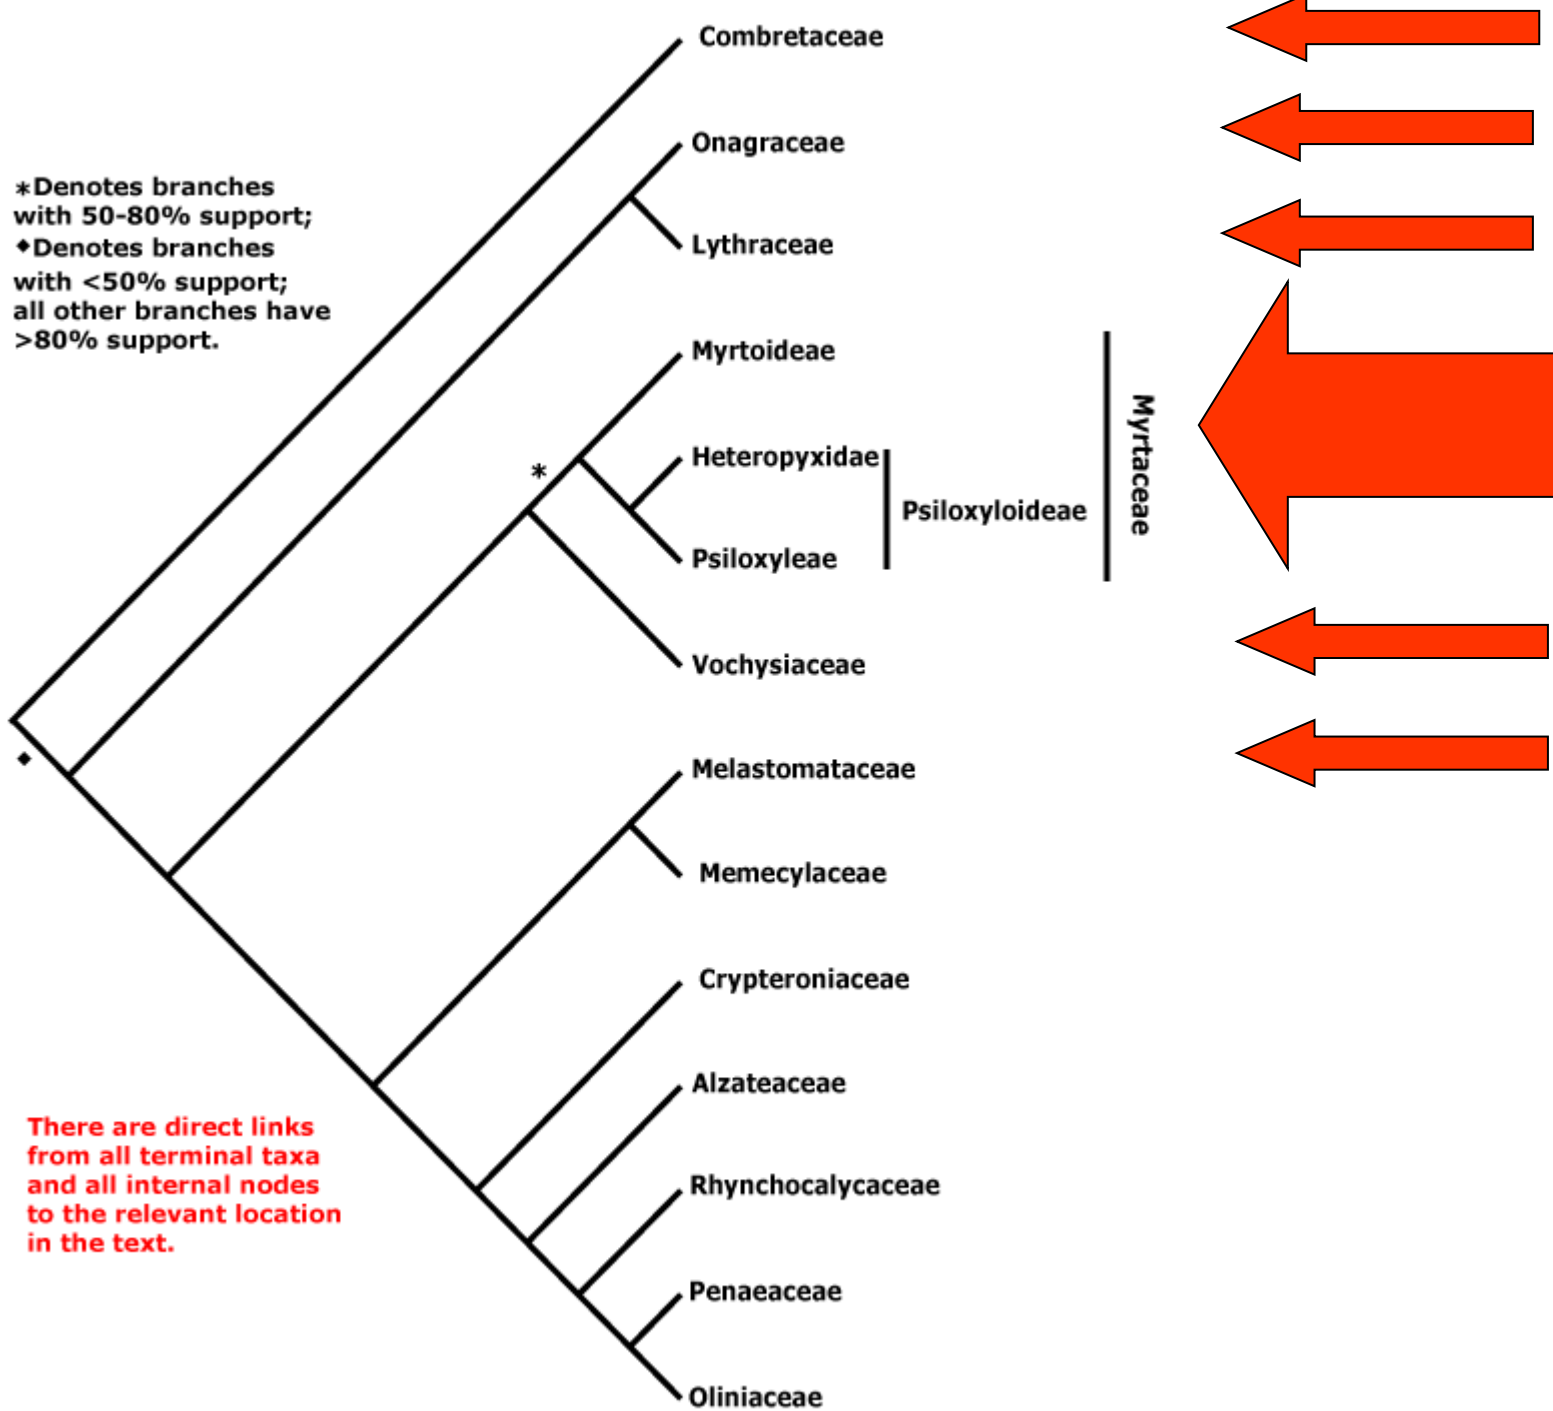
∗Denotes branches with 50-80% support; ◆Denotes branches with <50% support; all other branches have >80% support.

Combretaceae

Onagraceae

Lythraceae

Myrtoideae

*

Heteropyxidae

Psiloxyleae

Psiloxyloideae

Myrtaceae

Vochysiaceae

◆

Melastomataceae

Memecylaceae

Crypteroniaceae

Alzateaceae

Rhynchocalycaceae

Penaeaceae

Oliniaceae

There are direct links from all terminal taxa and all internal nodes to the relevant location in the text.